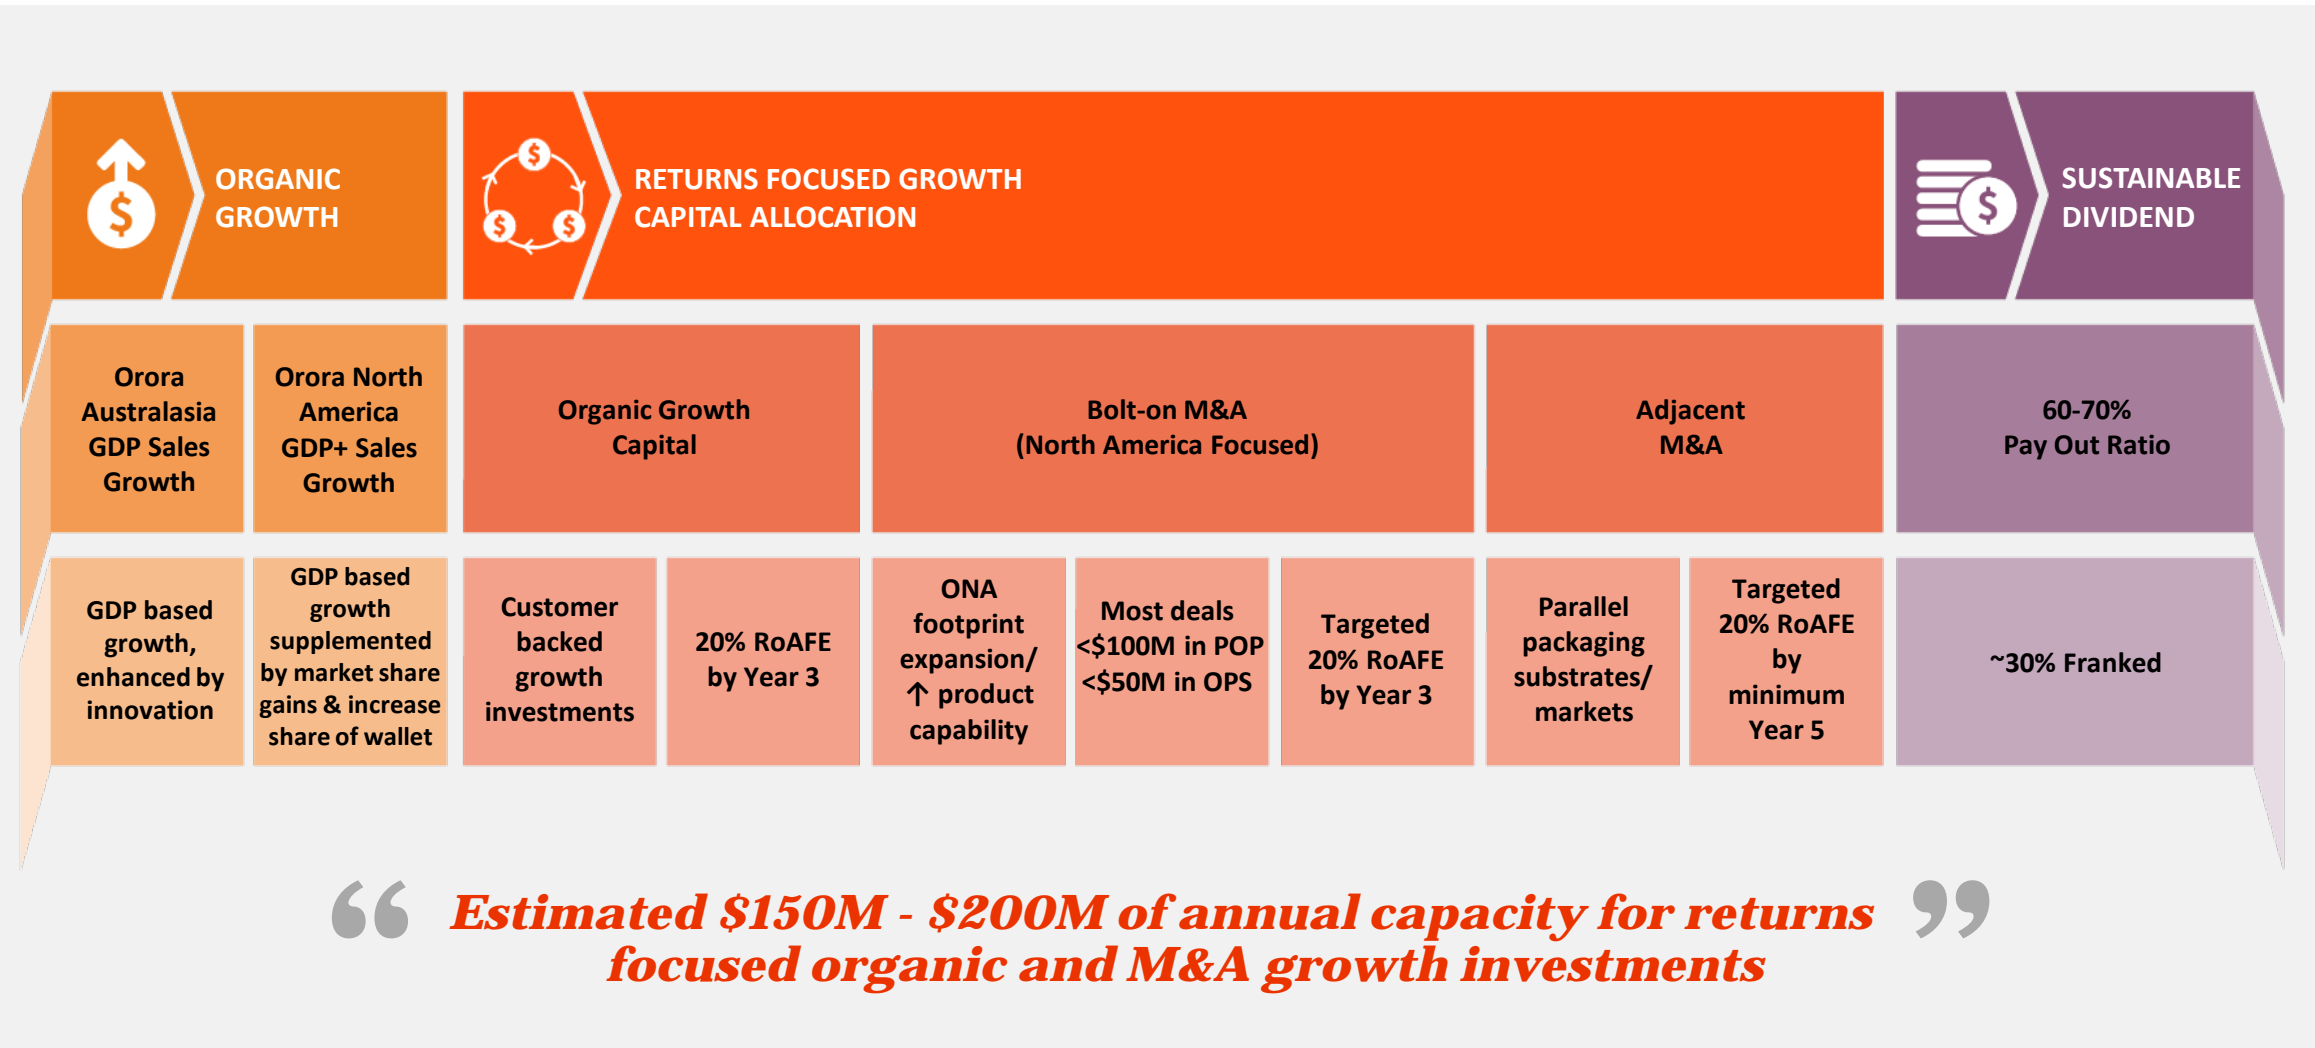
ORGANIC GROWTH

RETURNS FOCUSED GROWTH CAPITAL ALLOCATION

SUSTAINABLE DIVIDEND

Orora Australasia GDP Sales Growth

Orora North America GDP+ Sales Growth

Organic Growth Capital

Bolt-on M&A (North America Focused)

Adjacent M&A

60-70% Pay Out Ratio

GDP based growth, enhanced by innovation

GDP based growth supplemented by market share gains & increase share of wallet

Customer backed growth investments

20% RoAFE by Year 3

ONA footprint expansion/ ↑ product capability

Most deals <\$100M in POP <\$50M in OPS

Targeted 20% RoAFE by Year 3

Parallel packaging substrates/ markets

Targeted 20% RoAFE by minimum Year 5

~30% Franked

“ Estimated \$150M - \$200M of annual capacity for returns focused organic and M&A growth investments ”